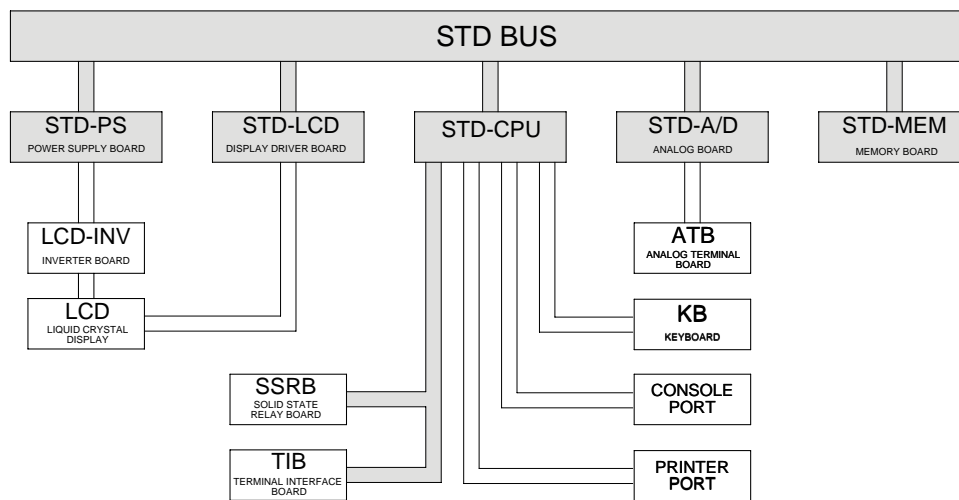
STD BUS

STD-PS
POWER SUPPLY BOARD

STD-LCD
DISPLAY DRIVER BOARD

STD-CPU

STD-A/D
ANALOG BOARD

STD-MEM
MEMORY BOARD

LCD-INV
INVERTER BOARD

LCD
LIQUID CRYSTAL DISPLAY

ATB
ANALOG TERMINAL BOARD

KB
KEYBOARD

SSRB
SOLID STATE RELAY BOARD

CONSOLE PORT

TIB
TERMINAL INTERFACE BOARD

PRINTER PORT